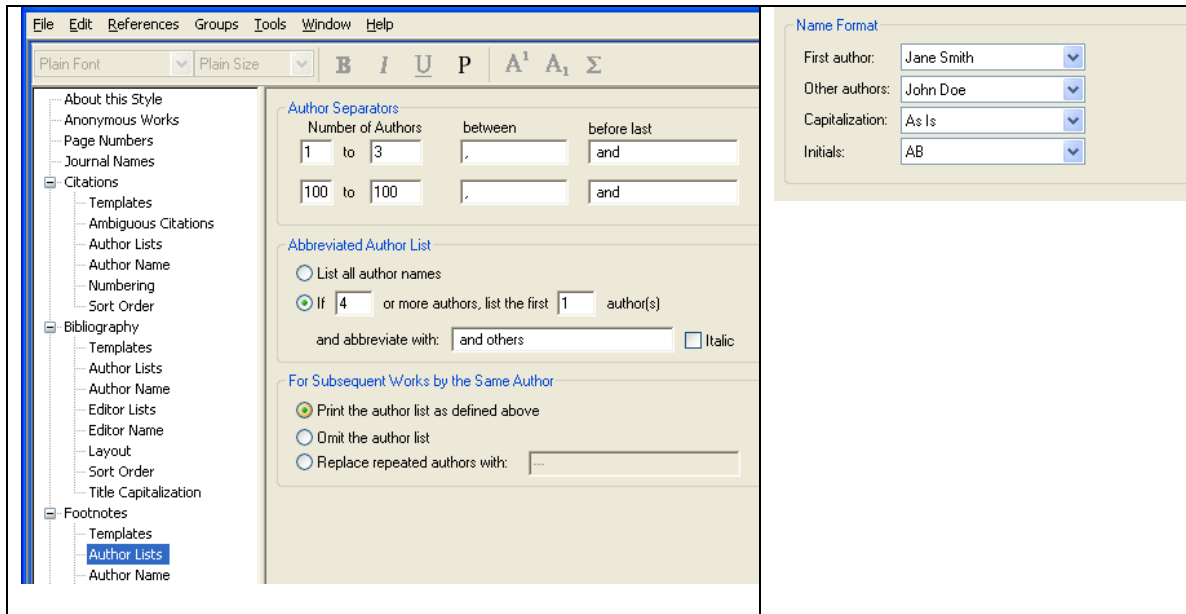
File Edit References Groups Tools Window Help

Plain Font Plain Size B I U P $A^1$ $A_1$ Σ

About this Style
Anonymous Works
Page Numbers
Journal Names
Citations
Templates
Ambiguous Citations
Author Lists
Author Name
Numbering
Sort Order
Bibliography
Templates
Author Lists
Author Name
Editor Lists
Editor Name
Layout
Sort Order
Title Capitalization
Footnotes
Templates
Author Lists
Author Name

Author Separators
Number of Authors between before last
1 to 3 , and
100 to 100 , and

Abbreviated Author List
List all author names
If 4 or more authors, list the first 1 author(s)
and abbreviate with: and others Italic

For Subsequent Works by the Same Author
Print the author list as defined above
Omit the author list
Replace repeated authors with: ---

Name Format
First author: Jane Smith
Other authors: John Doe
Capitalization: As Is
Initials: AB